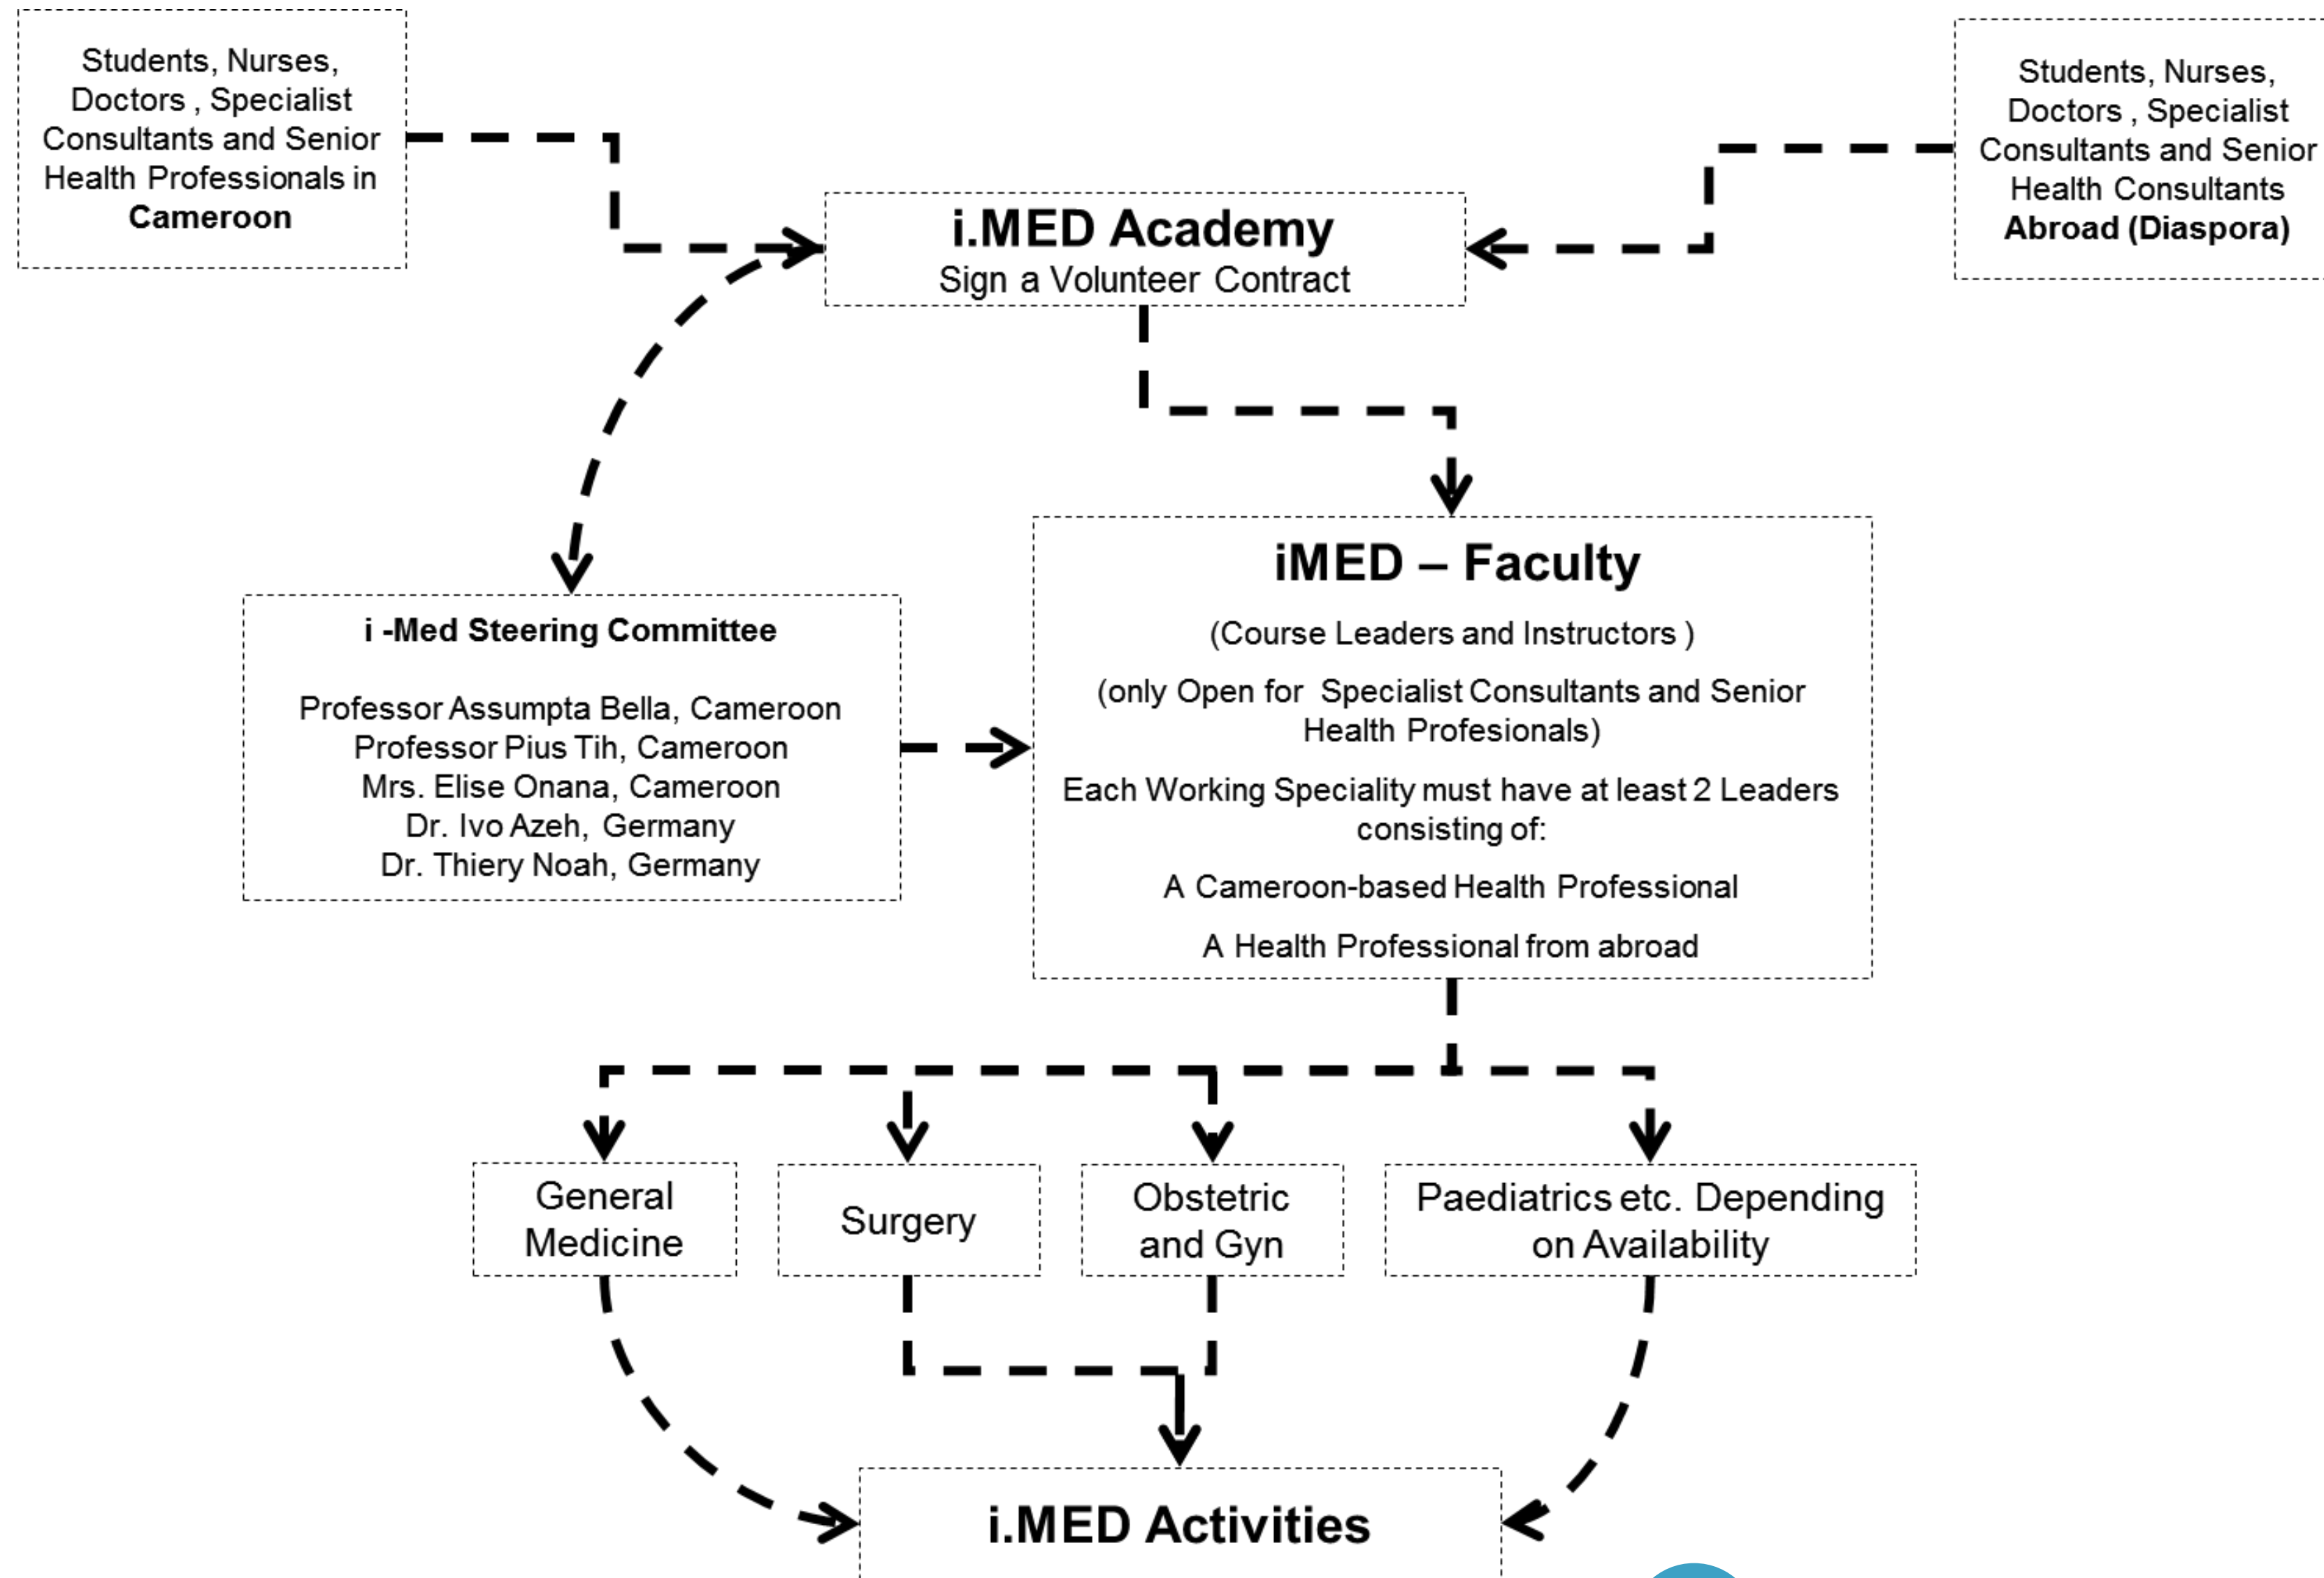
Students, Nurses, Doctors , Specialist Consultants and Senior Health Professionals in **Cameroon**

i.MED Academy
Sign a Volunteer Contract

Students, Nurses, Doctors , Specialist Consultants and Senior Health Consultants **Abroad (Diaspora)**

i -Med Steering Committee

Professor Assumpta Bella, Cameroon
Professor Pius Tih, Cameroon
Mrs. Elise Onana, Cameroon
Dr. Ivo Azeh, Germany
Dr. Thiery Noah, Germany

iMED – Faculty

(Course Leaders and Instructors )

(only Open for Specialist Consultants and Senior Health Profesionals)

Each Working Speciality must have at least 2 Leaders consisting of:

A Cameroon-based Health Professional

A Health Professional from abroad

General Medicine

Surgery

Obstetric and Gyn

Paediatrics etc. Depending on Availability

i.MED Activities